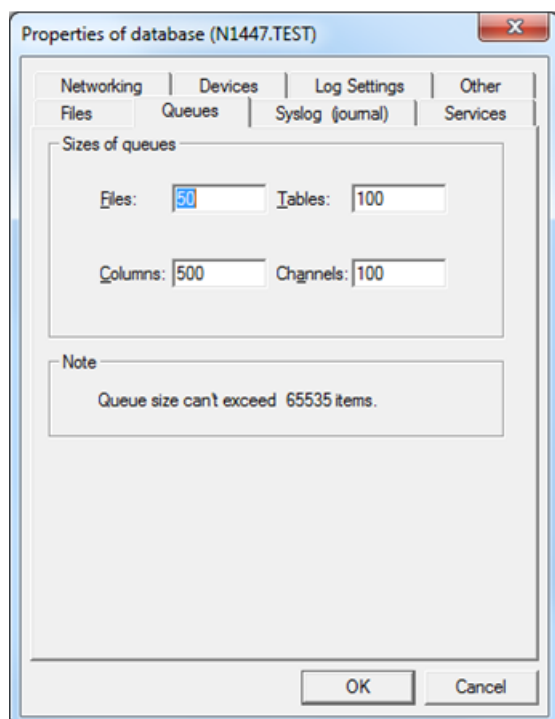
Properties of database (N1447.TEST)

Networking | Devices | Log Settings | Other
Files | Queues | Syslog (journal) | Services

Sizes of queues

Files: 50 Tables: 100

Columns: 500 Channels: 100

Note

Queue size can't exceed 65535 items.

OK Cancel